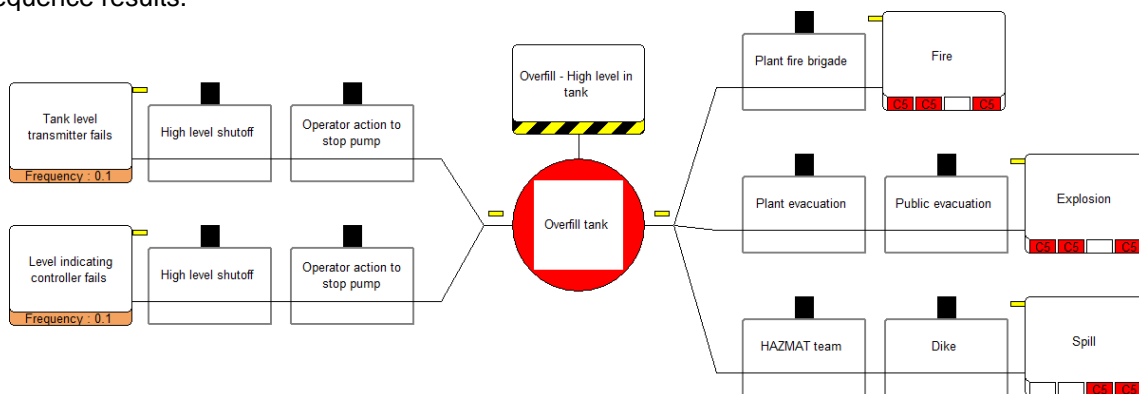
equence results.

Tank level transmitter fails

Frequency : 0.1

High level shutoff

Operator action to stop pump

Level indicating controller fails

Frequency : 0.1

High level shutoff

Operator action to stop pump

Overfill - High level in tank

Overfill tank

Plant fire brigade

Fire

C5 C5 C5

Plant evacuation

Public evacuation

Explosion

C5 C5 C5

HAZMAT team

Dike

Spill

C5 C5